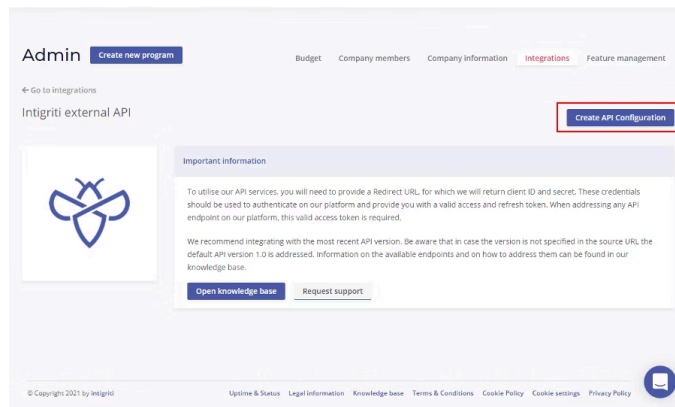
Admin Create new program

Budget Company members Company information Integrations Feature management

← Go to integrations

Intigriti external API

Create API Configuration

Important information

To utilise our API services, you will need to provide a Redirect URL, for which we will return client ID and secret. These credentials should be used to authenticate on our platform and provide you with a valid access and refresh token. When addressing any API endpoint on our platform, this valid access token is required.

We recommend integrating with the most recent API version. Be aware that in case the version is not specified in the source URL the default API version 1.0 is addressed. Information on the available endpoints and on how to address them can be found in our knowledge base.

Open knowledge base Request support

© Copyright 2021 by intigriti

Uptime & Status Legal information Knowledge base Terms & Conditions Cookie Policy Cookie settings Privacy Policy